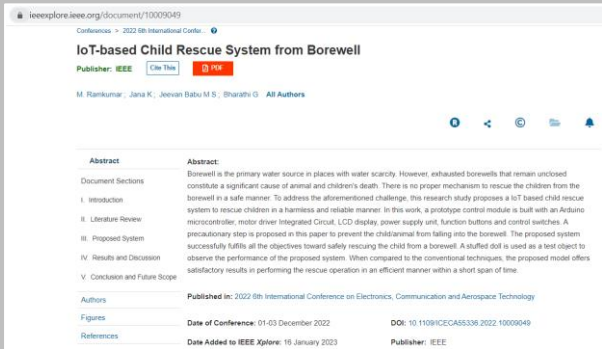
ieeexplore.ieee.org/document/10009049

Conferences > 2022 6th International Confe...

IoT-based Child Rescue System from Borewell

Publisher: IEEE Cite This PDF

M. Ramkumar ; Jana K ; Jeevan Babu M S ; Bharathi G All Authors

Abstract

Document Sections

I. Introduction

II. Literature Review

III. Proposed System

IV. Results and Discussion

V. Conclusion and Future Scope

Authors

Figures

References

Abstract:

Borewell is the primary water source in places with water scarcity. However, exhausted borewells that remain unclosed constitute a significant cause of animal and children's death. There is no proper mechanism to rescue the children from the borewell in a safe manner. To address the aforementioned challenge, this research study proposes a IoT based child rescue system to rescue children in a harmless and reliable manner. In this work, a prototype control module is built with an Arduino microcontroller, motor driver Integrated Circuit, LCD display, power supply unit, function buttons and control switches. A precautionary step is proposed in this paper to prevent the child/animal from falling into the borewell. The proposed system successfully fulfills all the objectives toward safely rescuing the child from a borewell. A stuffed doll is used as a test object to observe the performance of the proposed system. When compared to the conventional techniques, the proposed model offers satisfactory results in performing the rescue operation in an efficient manner within a short span of time.

Published in: 2022 6th International Conference on Electronics, Communication and Aerospace Technology

Date of Conference: 01-03 December 2022

DOI: 10.1109/ICECA55336.2022.10009049

Date Added to IEEE Xplore: 16 January 2023

Publisher: IEEE